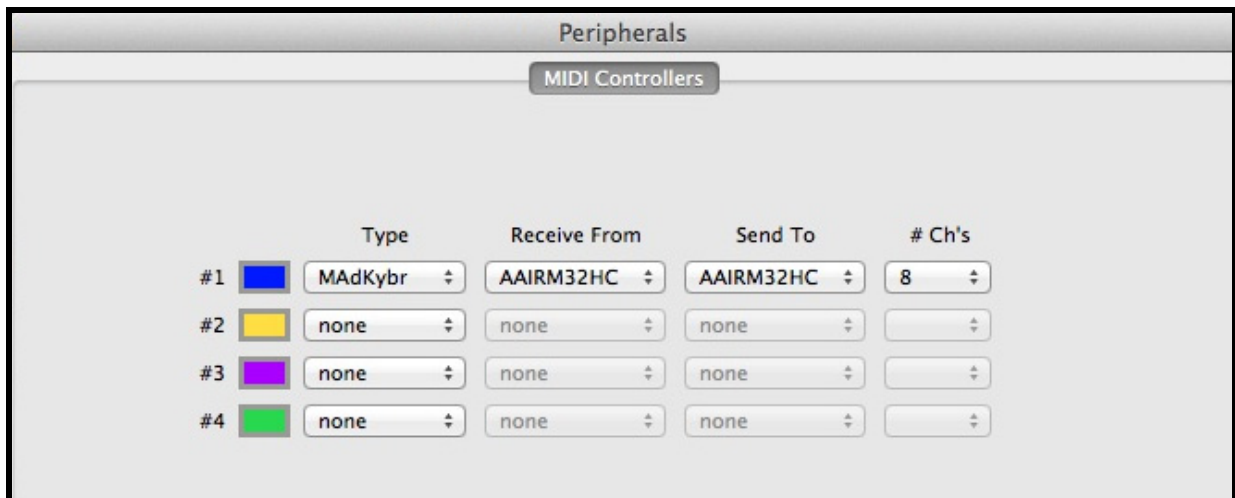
Peripherals

MIDI Controllers

| | Type | Receive From | Send To | # Ch's |
|---|---|---|---|---|
| #1 | MAdKybr | AAIRM32HC | AAIRM32HC | 8 |
| #2 | none | none | none | |
| #3 | none | none | none | |
| #4 | none | none | none | |